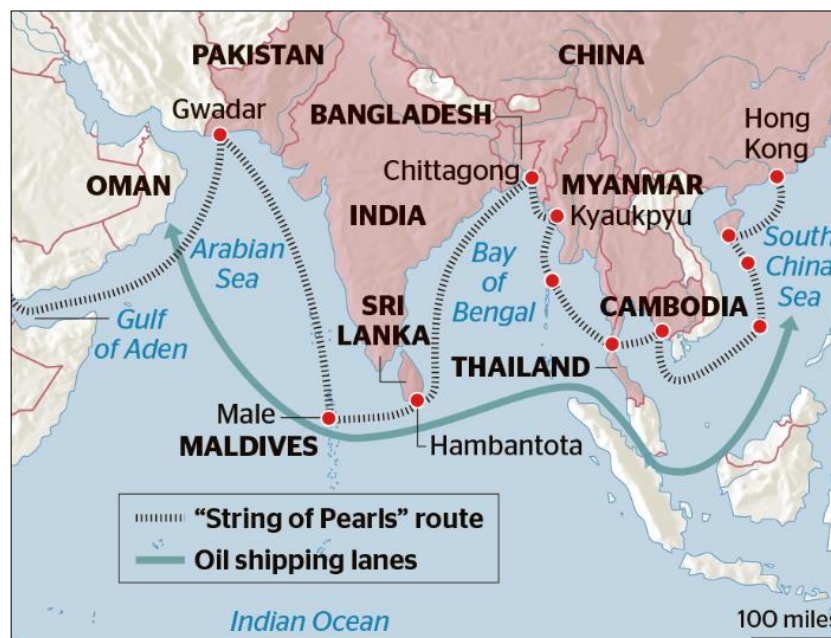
PAKISTAN
CHINA
Gwadar
BANGLADESH
Hong Kong
Chittagong
OMAN
MYANMAR
Kyaukpyu
INDIA
Arabian Sea
Bay of Bengal
South China Sea
SRI LANKA
Gulf of Aden
CAMBODIA
THAILAND
Male
MALDIVES
Hambantota
"String of Pearls" route
Oil shipping lanes
Indian Ocean
100 mile